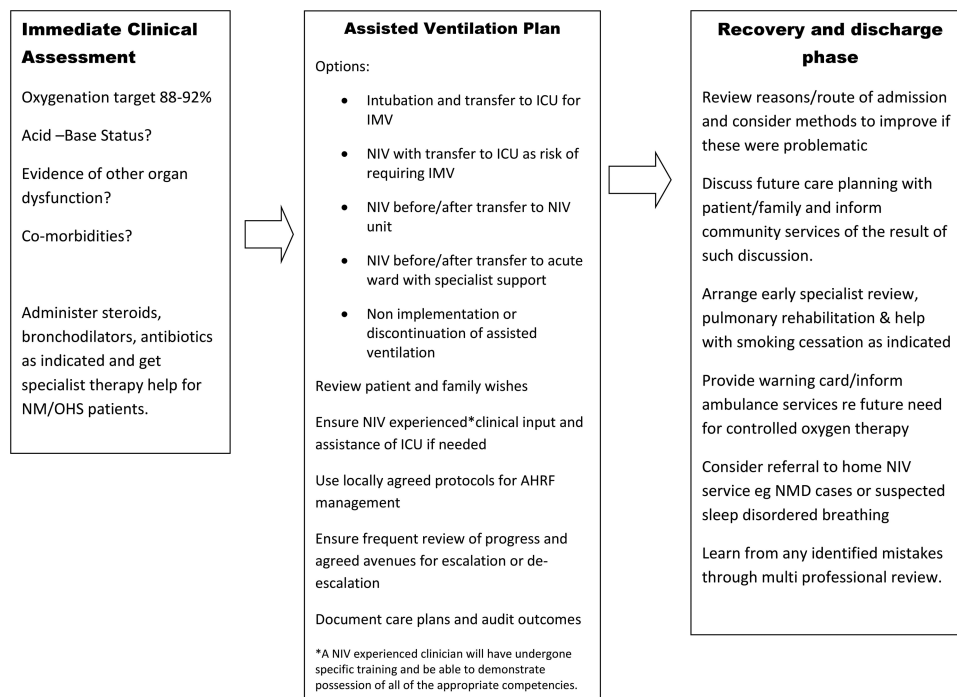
Immediate Clinical Assessment

Oxygenation target 88-92%

Acid –Base Status?

Evidence of other organ dysfunction?

Co-morbidities?

Administer steroids, bronchodilators, antibiotics as indicated and get specialist therapy help for NM/OHS patients.

Assisted Ventilation Plan

Options:

- Intubation and transfer to ICU for IMV
- NIV with transfer to ICU as risk of requiring IMV
- NIV before/after transfer to NIV unit
- NIV before/after transfer to acute ward with specialist support
- Non implementation or discontinuation of assisted ventilation

Review patient and family wishes

Ensure NIV experienced*clinical input and assistance of ICU if needed

Use locally agreed protocols for AHRF management

Ensure frequent review of progress and agreed avenues for escalation or de-escalation

Document care plans and audit outcomes

*A NIV experienced clinician will have undergone specific training and be able to demonstrate possession of all of the appropriate competencies.

Recovery and discharge phase

Review reasons/route of admission and consider methods to improve if these were problematic

Discuss future care planning with patient/family and inform community services of the result of such discussion.

Arrange early specialist review, pulmonary rehabilitation & help with smoking cessation as indicated

Provide warning card/inform ambulance services re future need for controlled oxygen therapy

Consider referral to home NIV service eg NMD cases or suspected sleep disordered breathing

Learn from any identified mistakes through multi professional review.